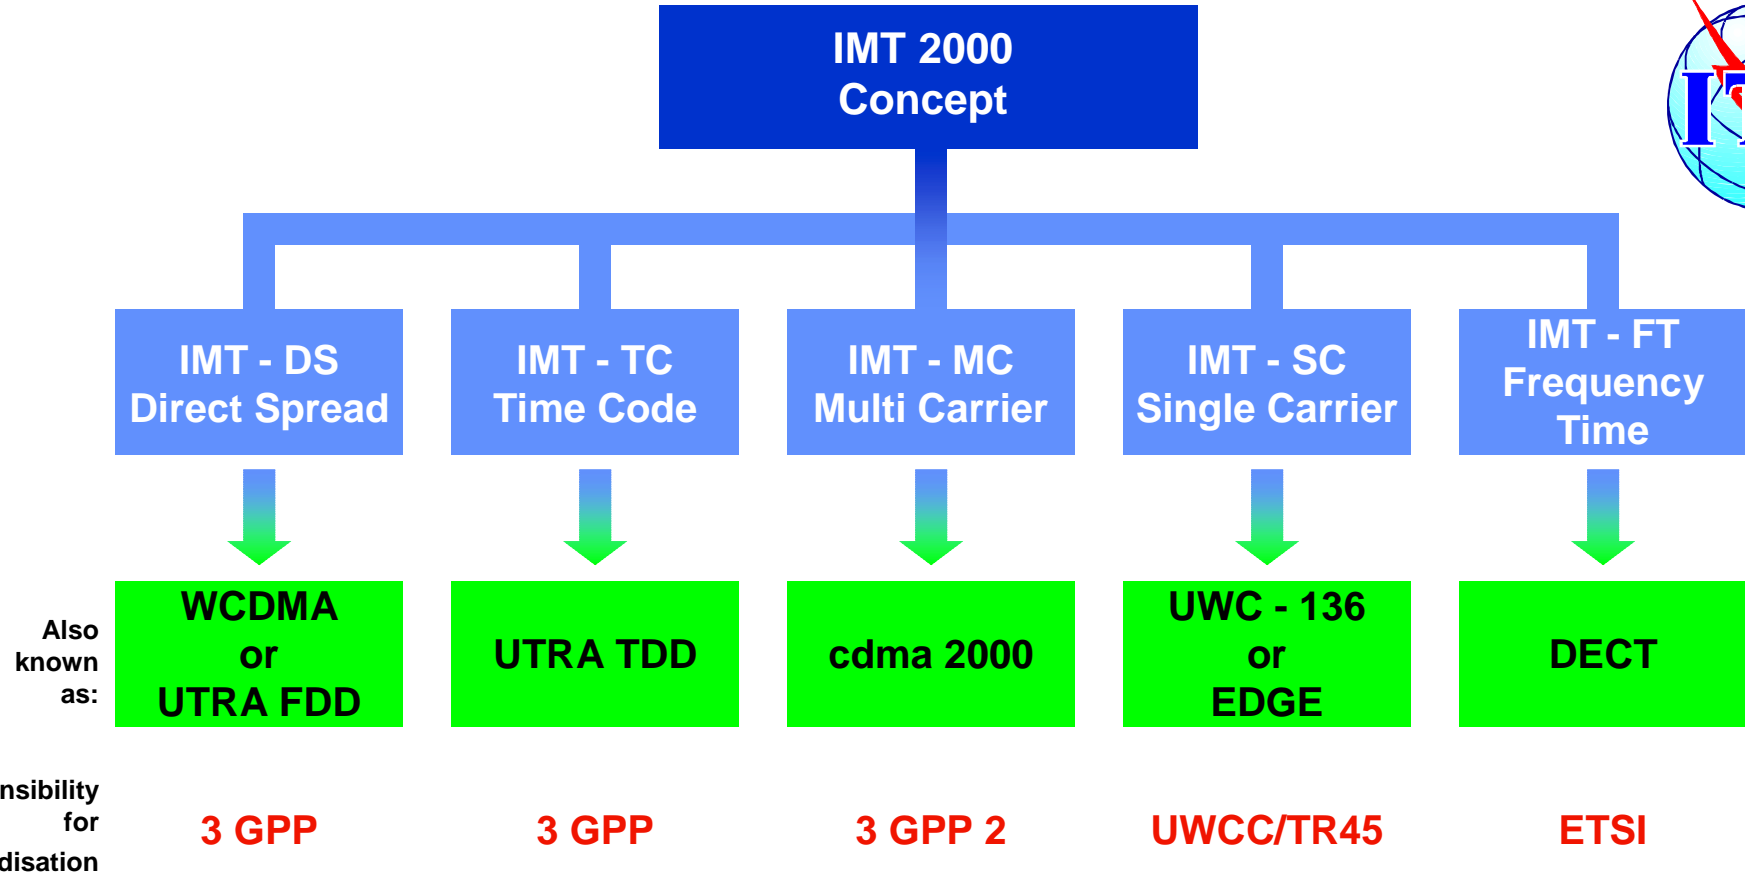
IMT 2000
Concept

IMT - DS
Direct Spread

IMT - TC
Time Code

IMT - MC
Multi Carrier

IMT - SC
Single Carrier

IMT - FT
Frequency
Time

Also known as:

WCDMA
or
UTRA FDD

UTRA TDD

cdma 2000

UWC - 136
or
EDGE

DECT

nsibility for disation

3 GPP

3 GPP

3 GPP 2

UWCC/TR45

ETSI

IT